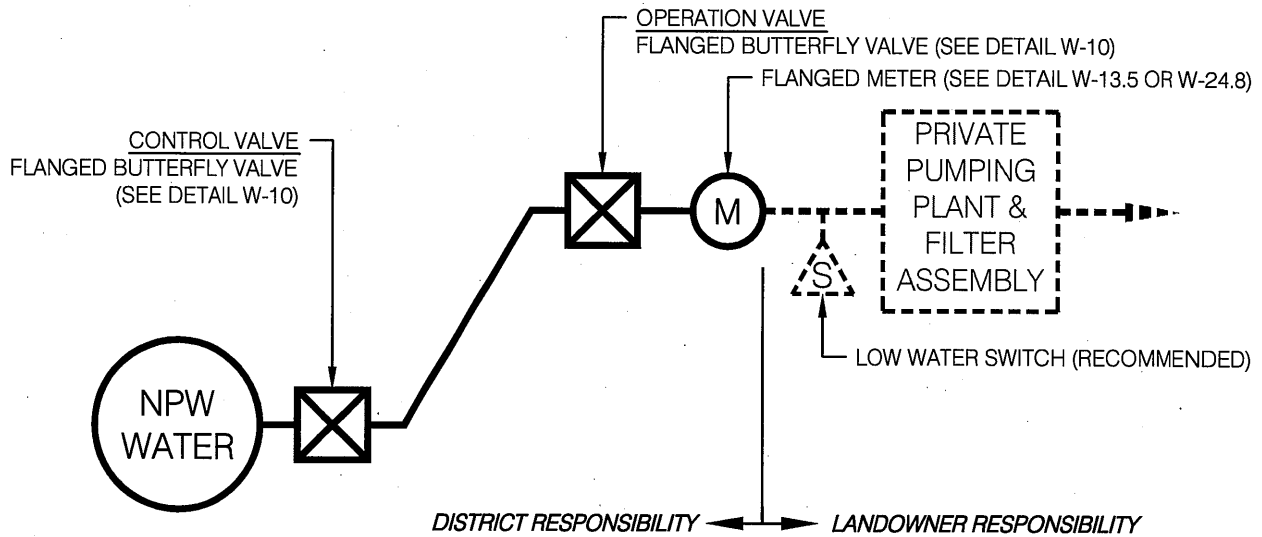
OPERATION VALVE
FLANGED BUTTERFLY VALVE (SEE DETAIL W-10)

FLANGED METER (SEE DETAIL W-13.5 OR W-24.8)

CONTROL VALVE
FLANGED BUTTERFLY VALVE
(SEE DETAIL W-10)

M

PRIVATE PUMPING PLANT & FILTER ASSEMBLY

S

LOW WATER SWITCH (RECOMMENDED)

NPW WATER

DISTRICT RESPONSIBILITY

LANDOWNER RESPONSIBILITY